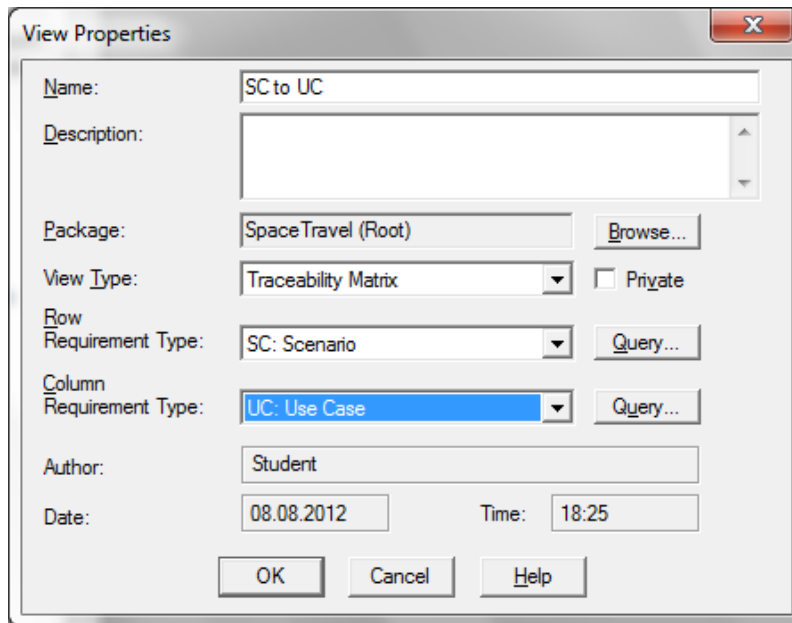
View Properties

Name: SC to UC

Description:

Package: SpaceTravel (Root) Browse...

View Type: Traceability Matrix Private

Row Requirement Type: SC: Scenario Query...

Column Requirement Type: UC: Use Case Query...

Author: Student

Date: 08.08.2012 Time: 18:25

OK Cancel Help